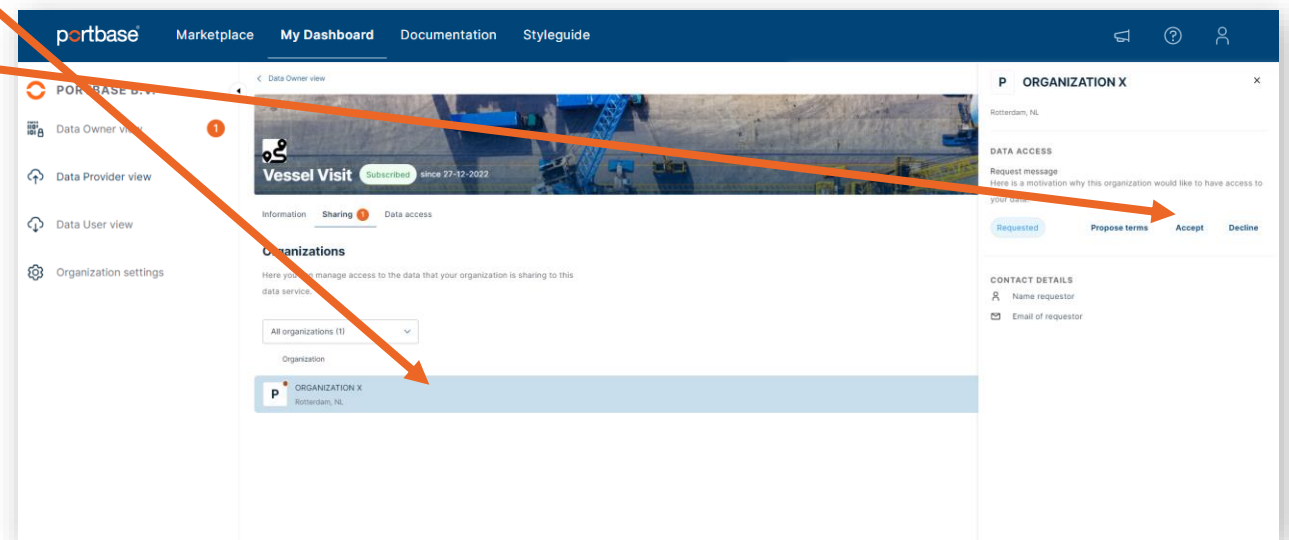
portbase Marketplace My Dashboard Documentation Styleguide

POR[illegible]BASE B.V.

Data Owner view 1

Data Provider view

Data User view

Organization settings

< Data Owner view

Vessel Visit Subscribed since 27-12-2022

Information Sharing 1 Data access

O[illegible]anizations

Here you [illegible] manage access to the data that your organization is sharing to this data service.

All organizations (1)

Organization

P ORGANIZATION X
Rotterdam, NL

P ORGANIZATION X ×

Rotterdam, NL

DATA ACCESS

Request message
Here is a motivation why this organization would like to have access to your data.

Requested Propose terms Accept Decline

CONTACT DETAILS

Name requestor

Email of requestor